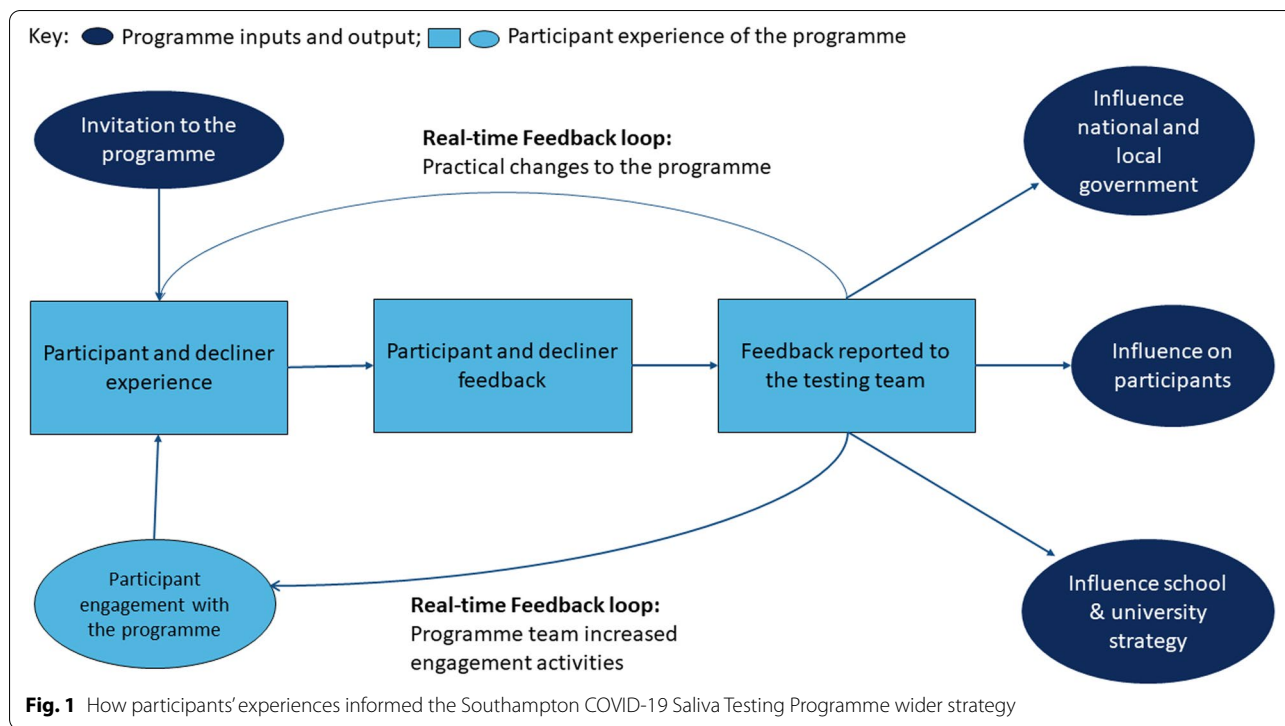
Key: Programme inputs and output; Participant experience of the programme

Invitation to the programme

Real-time Feedback loop:
Practical changes to the programme

Influence national and local government

Participant and decliner experience

Participant and decliner feedback

Feedback reported to the testing team

Influence on participants

Influence school & university strategy

Participant engagement with the programme

Real-time Feedback loop:
Programme team increased engagement activities

**Fig. 1** How participants' experiences informed the Southampton COVID-19 Saliva Testing Programme wider strategy